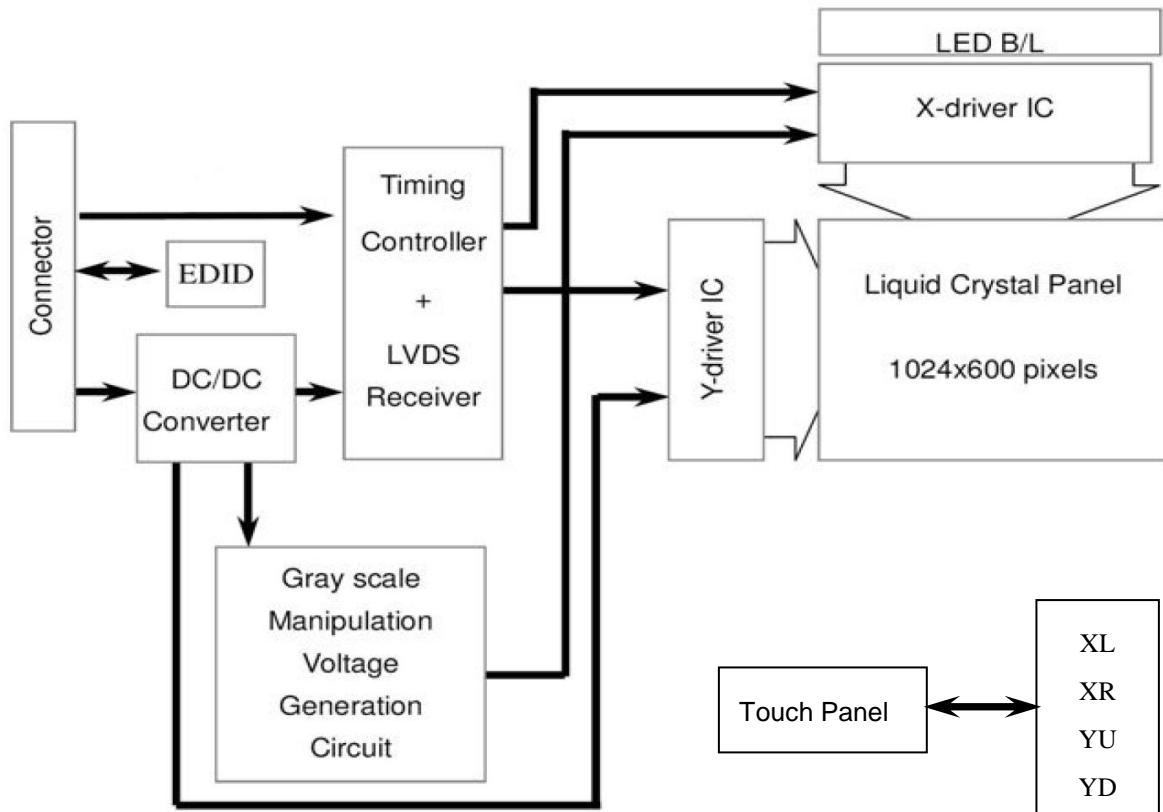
LED B/L

X-driver IC

Connector

EDID

Timing Controller + LVDS Receiver

Y-driver IC

Liquid Crystal Panel

1024x600 pixels

DC/DC Converter

Gray scale Manipulation Voltage Generation Circuit

Touch Panel

XL
XR
YU
YD